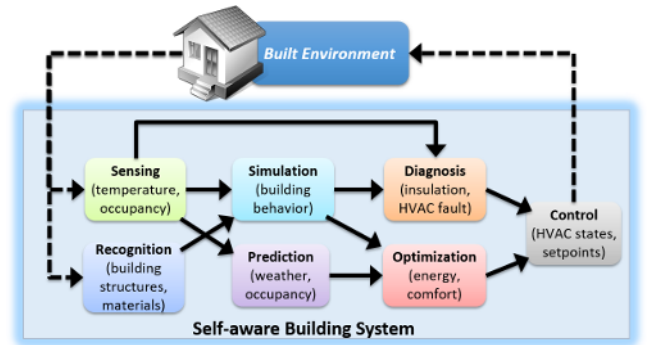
Built Environment

Sensing
(temperature, occupancy)

Recognition
(building structures, materials)

Simulation
(building behavior)

Prediction
(weather, occupancy)

Diagnosis
(insulation, HVAC fault)

Optimization
(energy, comfort)

Control
(HVAC states, setpoints)

Self-aware Building System